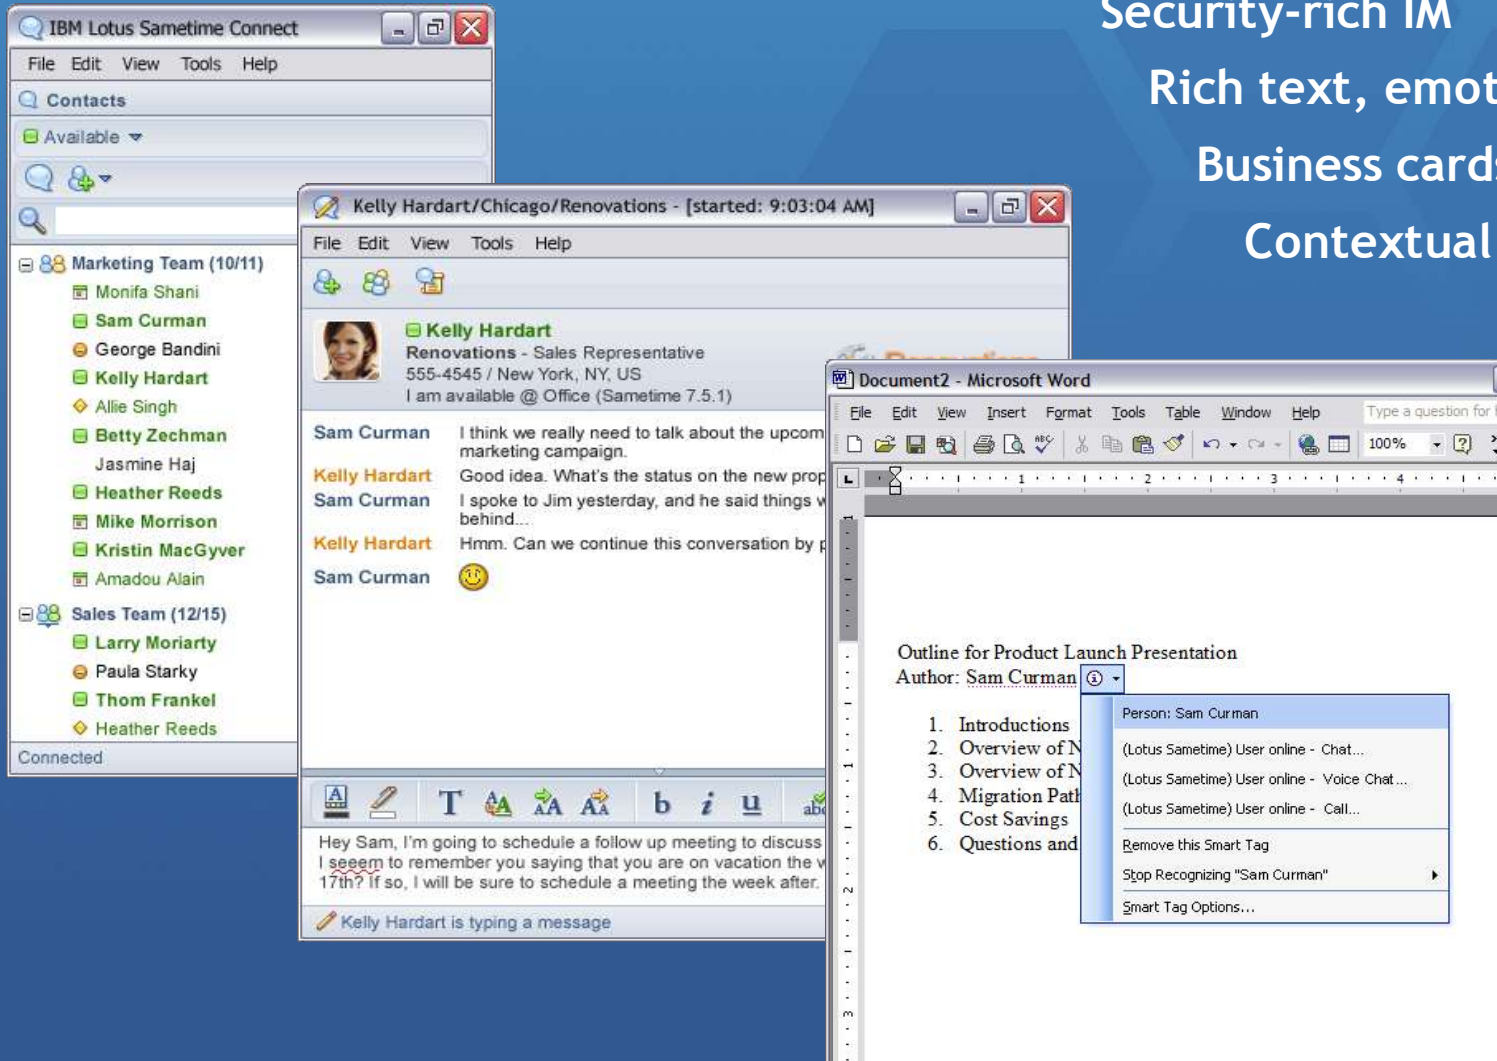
Security-rich IM
Rich text, emot
Business cards
Contextual

IBM Lotus Sametime Connect
File Edit View Tools Help
Contacts
Available
Marketing Team (10/11)
Monifa Shani
Sam Curman
George Bandini
Kelly Hardart
Allie Singh
Betty Zechman
Jasmine Haj
Heather Reeds
Mike Morrison
Kristin MacGyver
Amadou Alain
Sales Team (12/15)
Larry Moriarty
Paula Starky
Thom Frankel
Heather Reeds
Connected

Kelly Hardart/Chicago/Renovations - [started: 9:03:04 AM]
File Edit View Tools Help
Kelly Hardart
Renovations - Sales Representative
555-4545 / New York, NY, US
I am available @ Office (Sametime 7.5.1)
Sam Curman I think we really need to talk about the upcom marketing campaign.
Kelly Hardart Good idea. What's the status on the new prop
Sam Curman I spoke to Jim yesterday, and he said things w behind...
Kelly Hardart Hmm. Can we continue this conversation by p
Sam Curman
Hey Sam, I'm going to schedule a follow up meeting to discuss I seeem to remember you saying that you are on vacation the w 17th? If so, I will be sure to schedule a meeting the week after.
Kelly Hardart is typing a message

Document2 - Microsoft Word
File Edit View Insert Format Tools Table Window Help
Type a question for
100%
Outline for Product Launch Presentation
Author: Sam Curman
1. Introductions
2. Overview of N
3. Overview of N
4. Migration Path
5. Cost Savings
6. Questions and
Person: Sam Curman
(Lotus Sametime) User online - Chat...
(Lotus Sametime) User online - Voice Chat...
(Lotus Sametime) User online - Call...
Remove this Smart Tag
Stop Recognizing "Sam Curman"
Smart Tag Options...